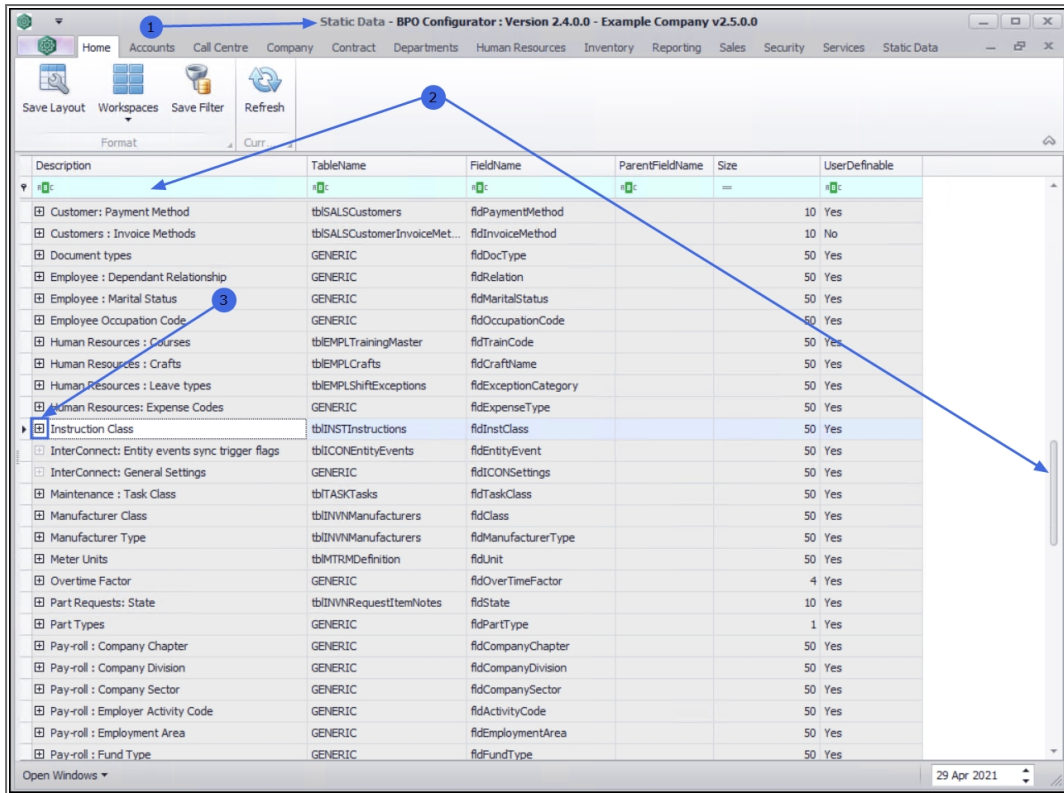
1
Static Data - BPO Configurator : Version 2.4.0.0 - Example Company v2.5.0.0

Home Accounts Call Centre Company Contract Departments Human Resources Inventory Reporting Sales Security Services Static Data

Save Layout Workspaces Save Filter Refresh
Format Curr

2

| Description | TableName | FieldName | ParentFieldName | Size | UserDefinable |
|---|---|---|---|---|---|
| Customer: Payment Method | tblSALSCustomers | fldPaymentMethod | | 10 | Yes |
| Customers : Invoice Methods | tblSALSCustomerInvoiceMet... | fldInvoiceMethod | | 10 | No |
| Document types | GENERIC | fldDocType | | 50 | Yes |
| Employee : Dependant Relationship | GENERIC | fldRelation | | 50 | Yes |
| Employee : Marital Status | GENERIC | fldMaritalStatus | | 50 | Yes |
| Employee Occupation Code | GENERIC | fldOccupationCode | | 50 | Yes |
| Human Resources : Courses | tblEMPLTrainingMaster | fldTrainCode | | 50 | Yes |
| Human Resources : Crafts | tblEMPLCrafts | fldCraftName | | 50 | Yes |
| Human Resources : Leave types | tblEMPLShiftExceptions | fldExceptionCategory | | 50 | Yes |
| Human Resources: Expense Codes | GENERIC | fldExpenseType | | 50 | Yes |
| Instruction Class | tblINSTInstructions | fldInstClass | | 50 | Yes |
| InterConnect: Entity events sync trigger flags | tblICONEntityEvents | fldEntityEvent | | 50 | Yes |
| InterConnect: General Settings | GENERIC | fldICONSettings | | 50 | Yes |
| Maintenance : Task Class | tblTASKTasks | fldTaskClass | | 50 | Yes |
| Manufacturer Class | tblINVNManufacturers | fldClass | | 50 | Yes |
| Manufacturer Type | tblINVNManufacturers | fldManufacturerType | | 50 | Yes |
| Meter Units | tblMTRMDefinition | fldUnit | | 50 | Yes |
| Overtime Factor | GENERIC | fldOverTimeFactor | | 4 | Yes |
| Part Requests: State | tblINVNRequestItemNotes | fldState | | 10 | Yes |
| Part Types | GENERIC | fldPartType | | 1 | Yes |
| Pay-roll : Company Chapter | GENERIC | fldCompanyChapter | | 50 | Yes |
| Pay-roll : Company Division | GENERIC | fldCompanyDivision | | 50 | Yes |
| Pay-roll : Company Sector | GENERIC | fldCompanySector | | 50 | Yes |
| Pay-roll : Employer Activity Code | GENERIC | fldActivityCode | | 50 | Yes |
| Pay-roll : Employment Area | GENERIC | fldEmploymentArea | | 50 | Yes |
| Pay-roll : Fund Type | GENERIC | fldFundType | | 50 | Yes |

3

Open Windows
29 Apr 2021